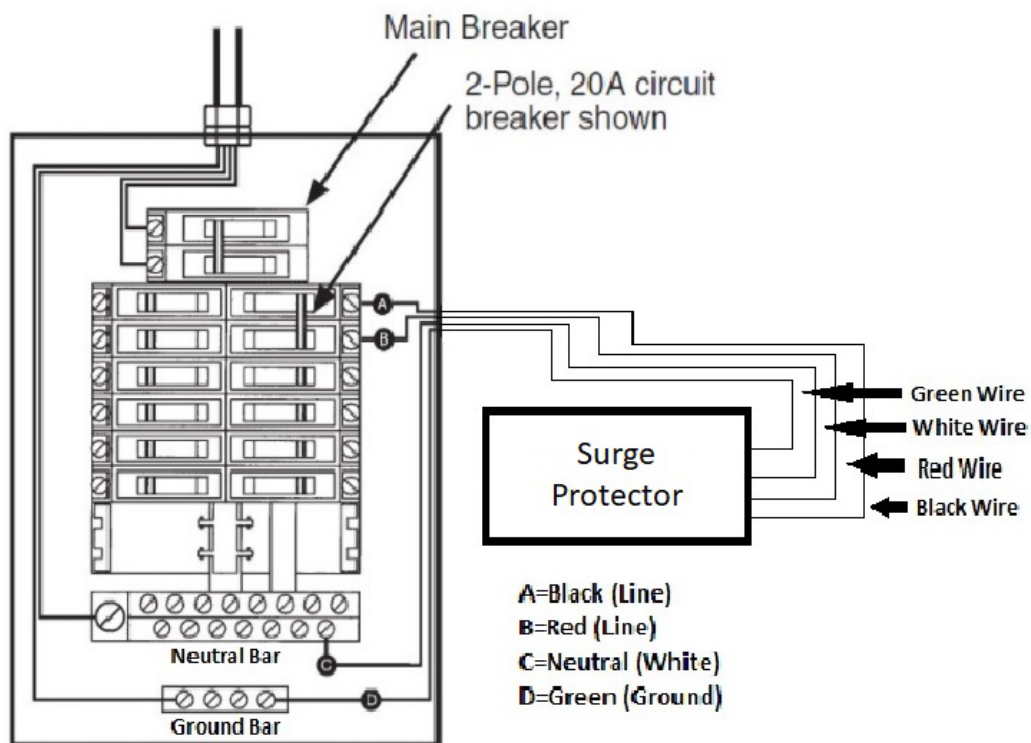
Main Breaker

2-Pole, 20A circuit breaker shown

A

B

Green Wire
White Wire
Red Wire
Black Wire

Surge Protector

A=Black (Line)
B=Red (Line)
C=Neutral (White)
D=Green (Ground)

Neutral Bar

C

D

Ground Bar